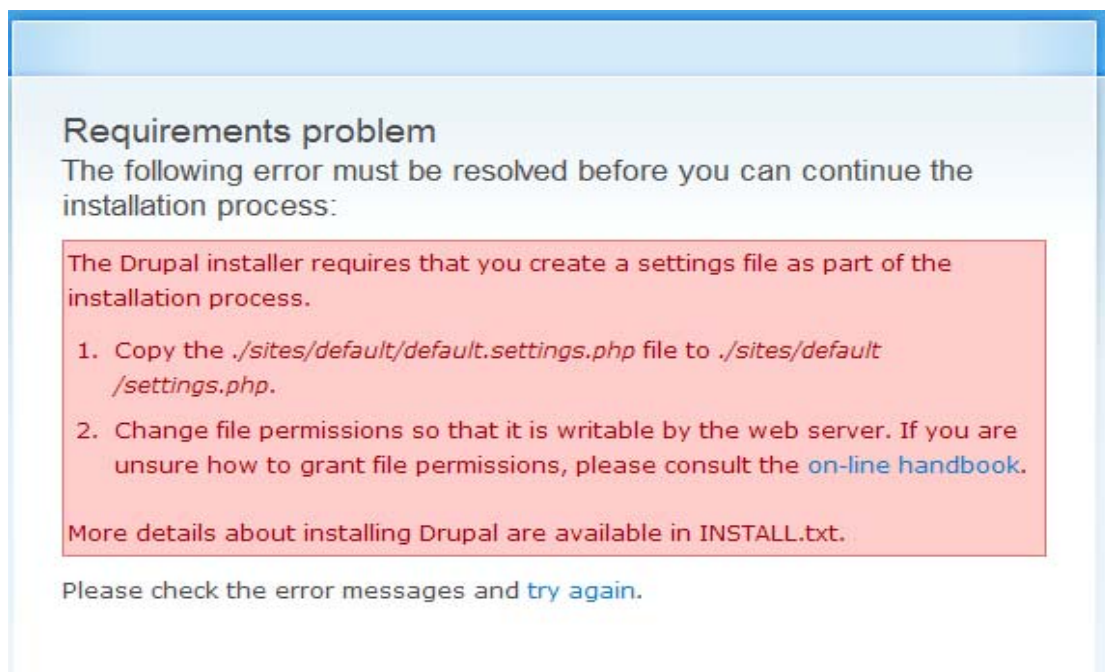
Requirements problem

The following error must be resolved before you can continue the installation process:

The Drupal installer requires that you create a settings file as part of the installation process.

1. Copy the ./sites/default/default.settings.php file to ./sites/default/settings.php.
2. Change file permissions so that it is writable by the web server. If you are unsure how to grant file permissions, please consult the on-line handbook.

More details about installing Drupal are available in INSTALL.txt.

Please check the error messages and try again.